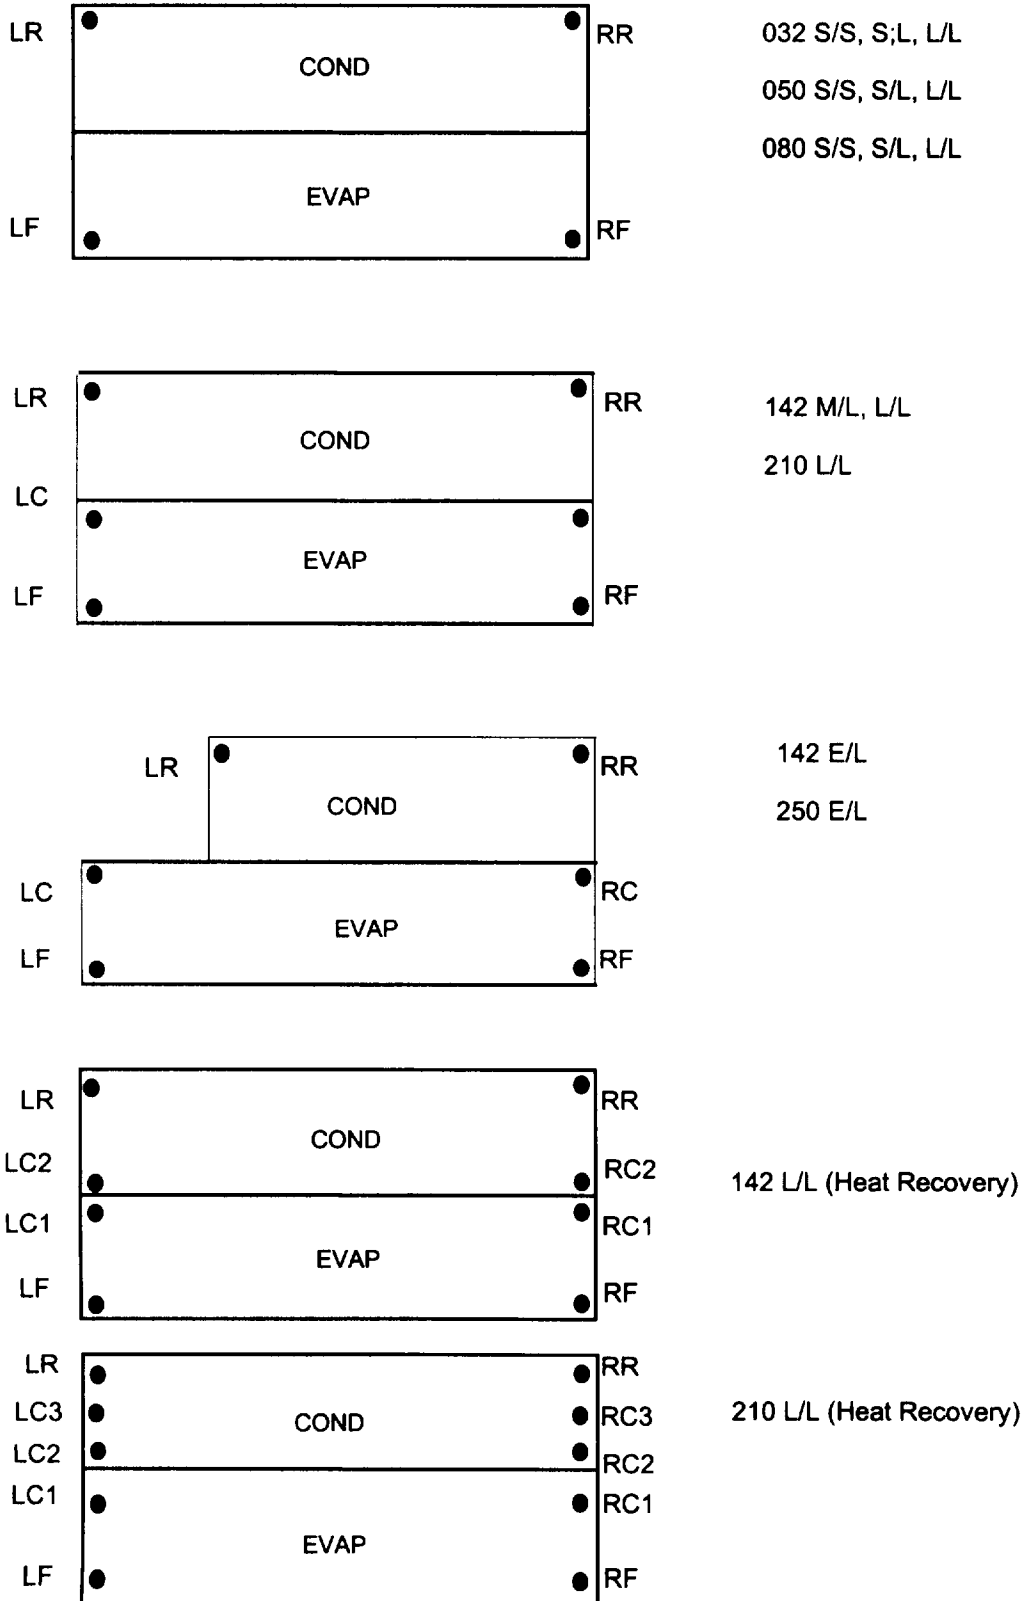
LR
RR
COND
EVAP
LF
RF

032 S/S, S;L, L/L
050 S/S, S/L, L/L
080 S/S, S/L, L/L

LR
RR
COND
LC
EVAP
LF
RF

142 M/L, L/L
210 L/L

LR
RR
COND
LC
RC
EVAP
LF
RF

142 E/L
250 E/L

LR
RR
COND
LC2
RC2
LC1
RC1
EVAP
LF
RF

142 L/L (Heat Recovery)

LR
RR
LC3
COND
RC3
LC2
RC2
LC1
RC1
EVAP
LF
RF

210 L/L (Heat Recovery)